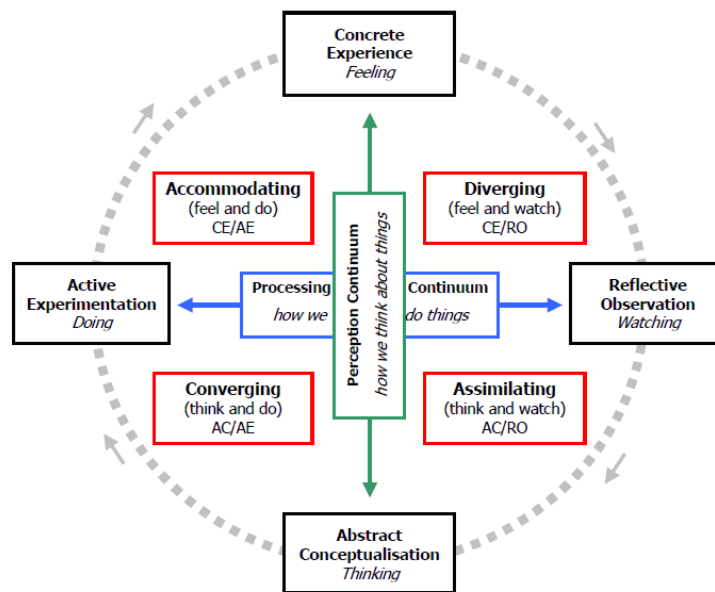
Concrete Experience
Feeling

Accommodating
(feel and do)
CE/AE

Diverging
(feel and watch)
CE/RO

Active Experimentation
Doing

Processing Continuum
how we do things

Perception Continuum
how we think about things

Reflective Observation
Watching

Converging
(think and do)
AC/AE

Assimilating
(think and watch)
AC/RO

Abstract Conceptualisation
Thinking